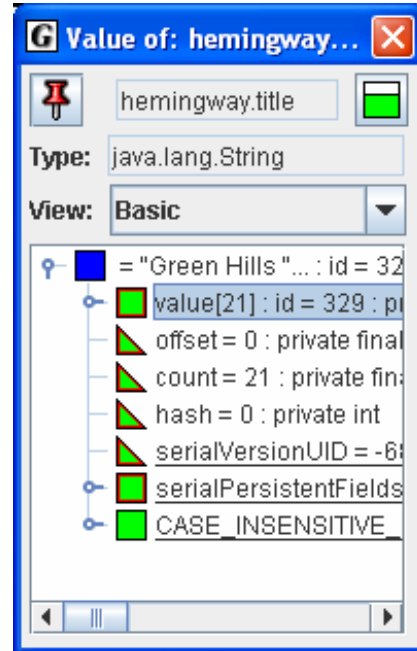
G Value of: hemingway...

hemingway.title

Type: java.lang.String

View: Basic

= "Green Hills "... : id = 32

value[21] : id = 329 : pr

offset = 0 : private final

count = 21 : private fina

hash = 0 : private int

serialVersionUID = -68

serialPersistentFields

CASE_INSENSITIVE_